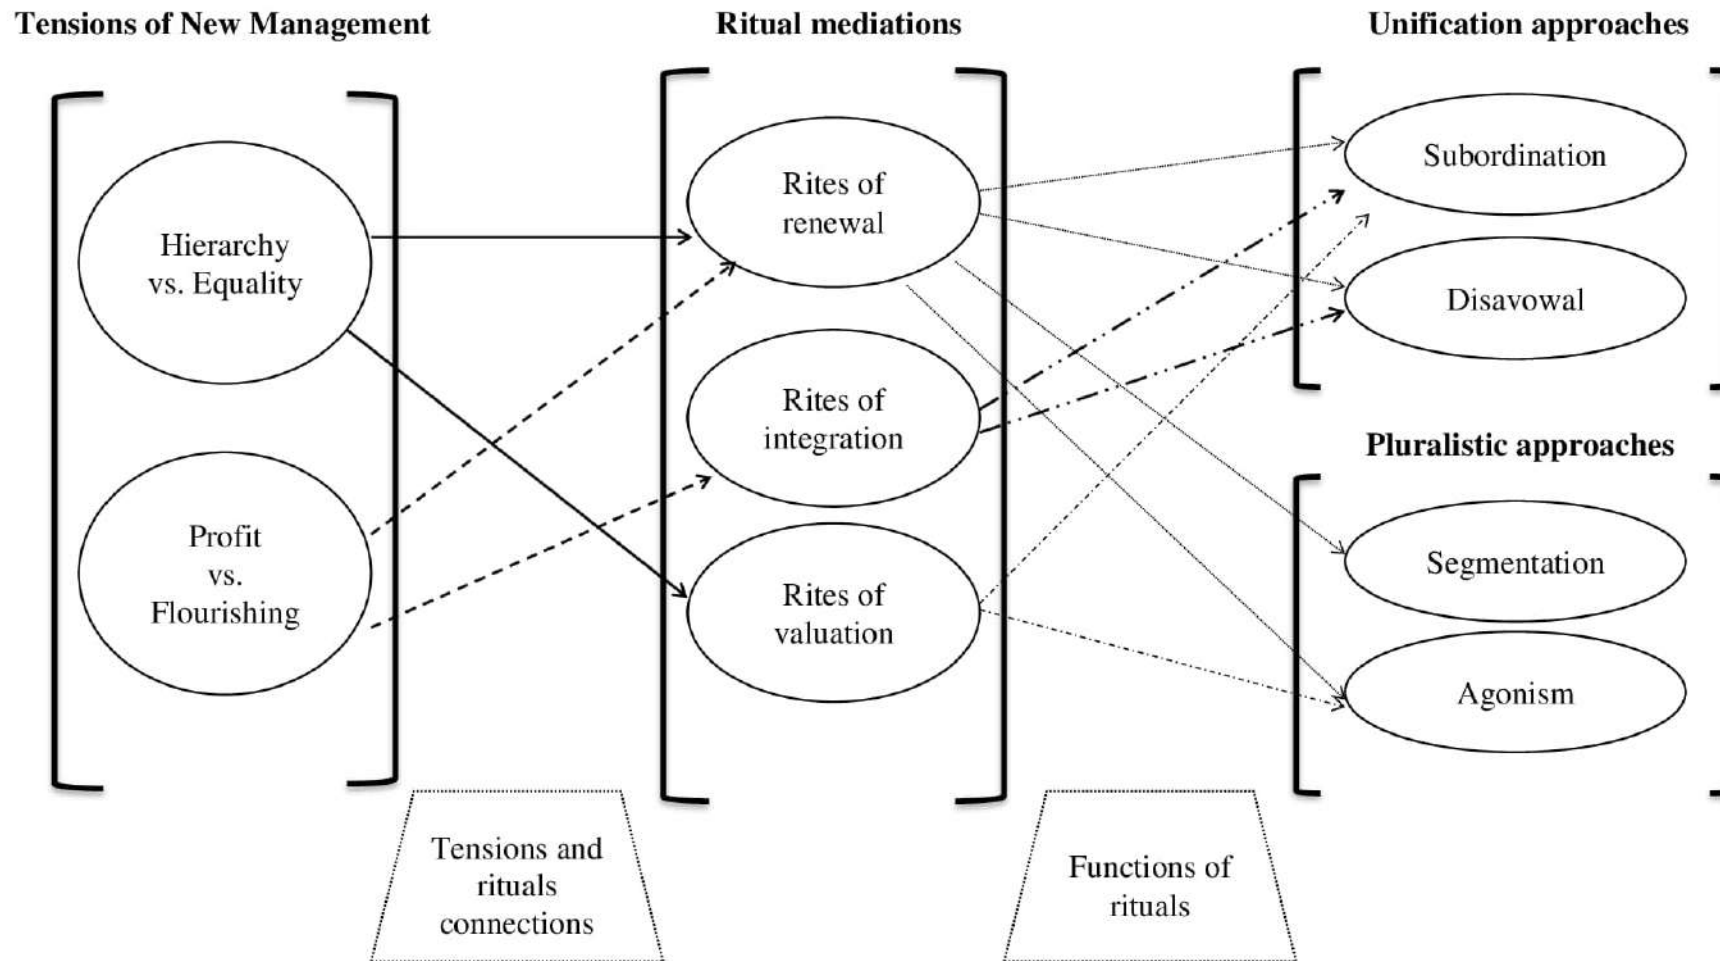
Tensions of New Management

Ritual mediations

Unification approaches

Hierarchy vs. Equality

Profit vs. Flourishing

Rites of renewal

Rites of integration

Rites of valuation

Subordination

Disavowal

Pluralistic approaches

Segmentation

Agonism

Tensions and rituals connections

Functions of rituals